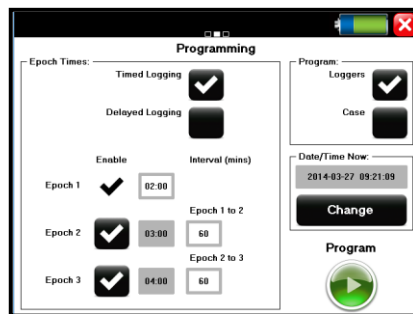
Programming

Epoch Times:

Timed Logging

Delayed Logging

Enable

Interval (mins)

Epoch 1

02:00

Epoch 1 to 2

Epoch 2

03:00

60

Epoch 2 to 3

Epoch 3

04:00

60

Program:

Loggers

Case

Date/Time Now:

2014-03-27 09:21:09

Change

Program